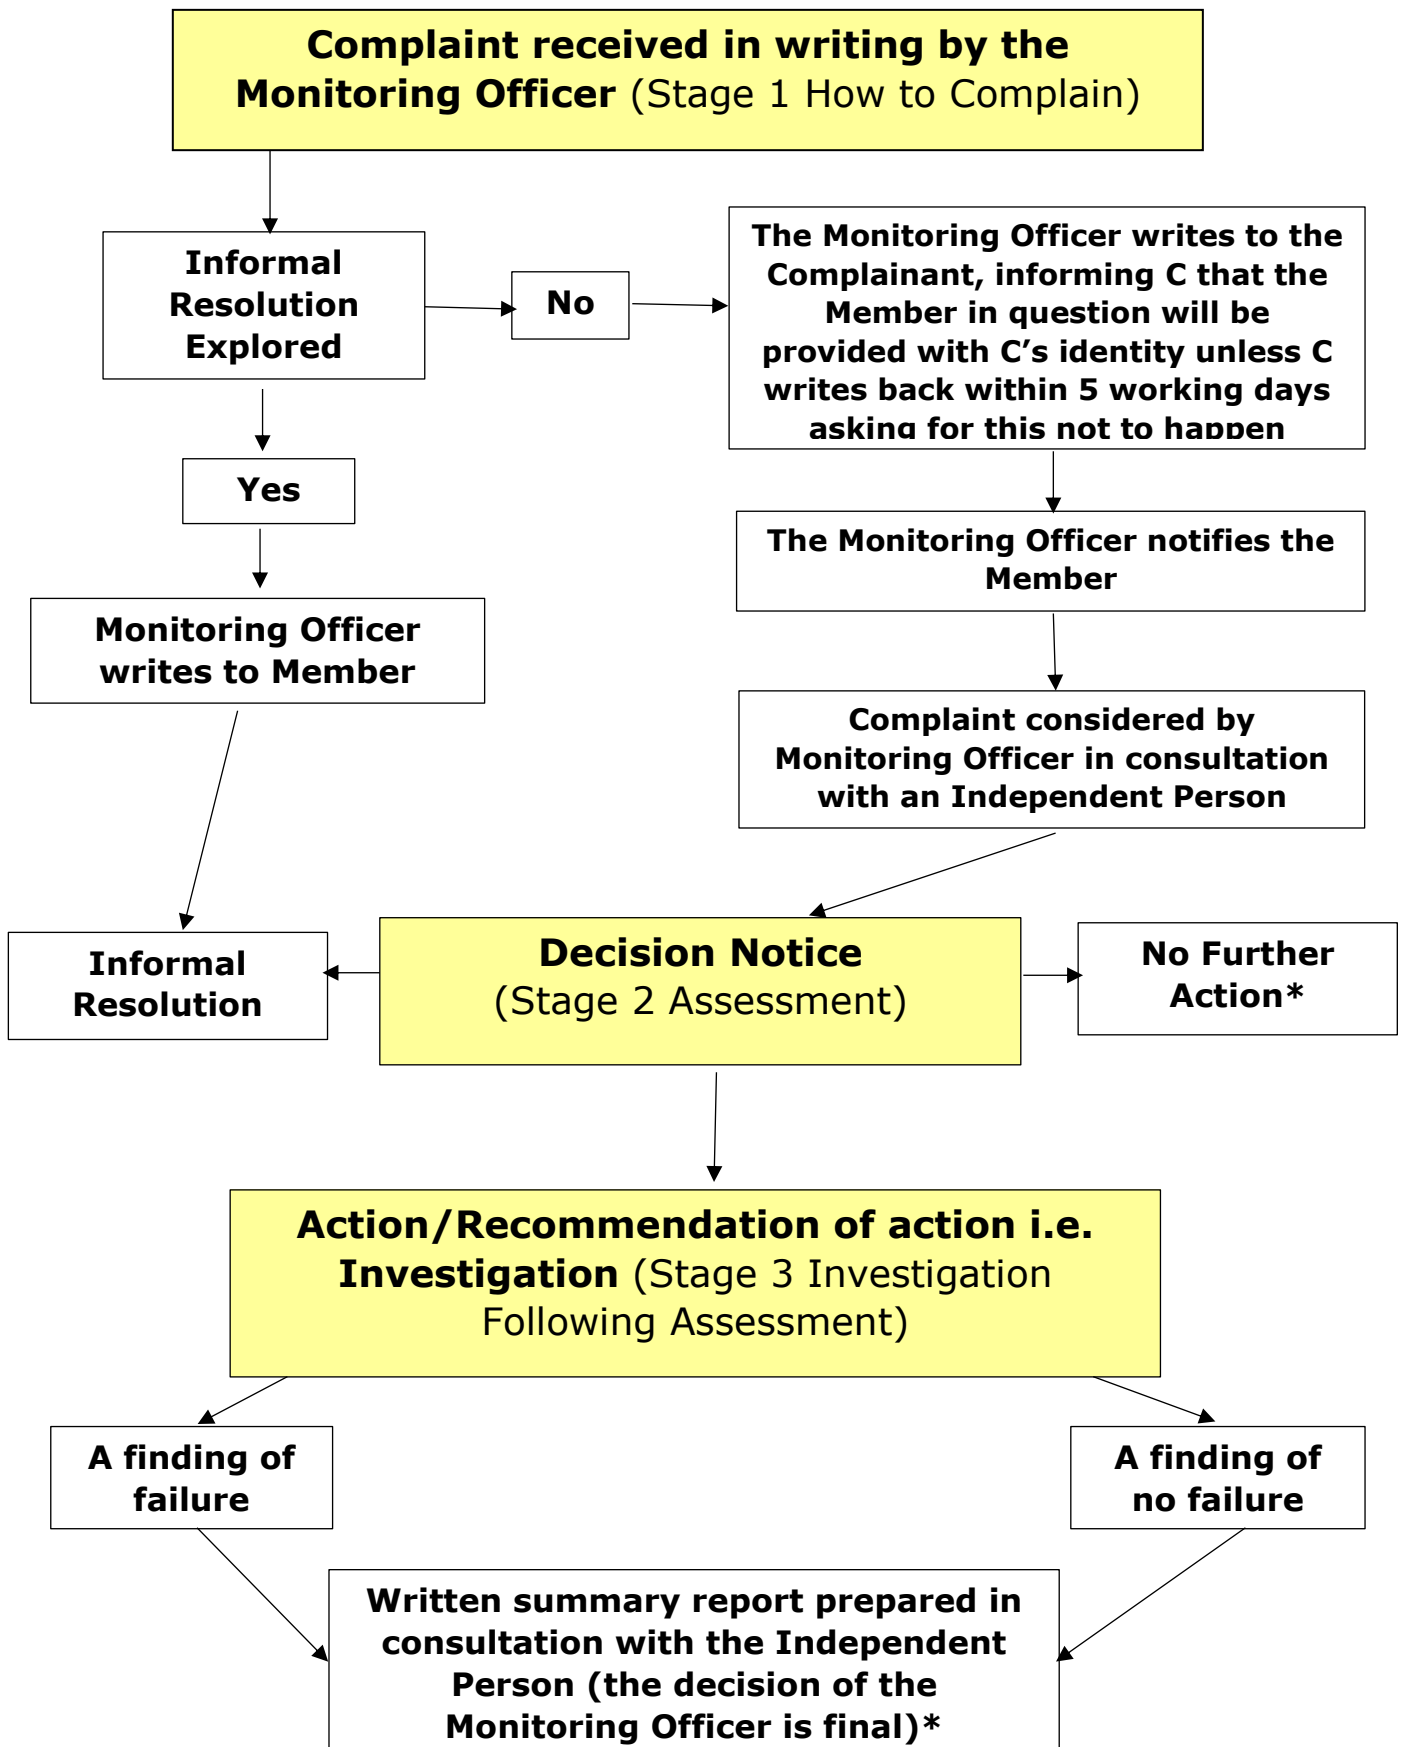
**Complaint received in writing by the Monitoring Officer** (Stage 1 How to Complain)

**Informal Resolution Explored**

**No**

**The Monitoring Officer writes to the Complainant, informing C that the Member in question will be provided with C's identity unless C writes back within 5 working days asking for this not to happen**

**Yes**

**The Monitoring Officer notifies the Member**

**Monitoring Officer writes to Member**

**Complaint considered by Monitoring Officer in consultation with an Independent Person**

**Informal Resolution**

**Decision Notice** (Stage 2 Assessment)

**No Further Action\***

**Action/Recommendation of action i.e. Investigation** (Stage 3 Investigation Following Assessment)

**A finding of failure**

**A finding of no failure**

**Written summary report prepared in consultation with the Independent Person (the decision of the Monitoring Officer is final)\***